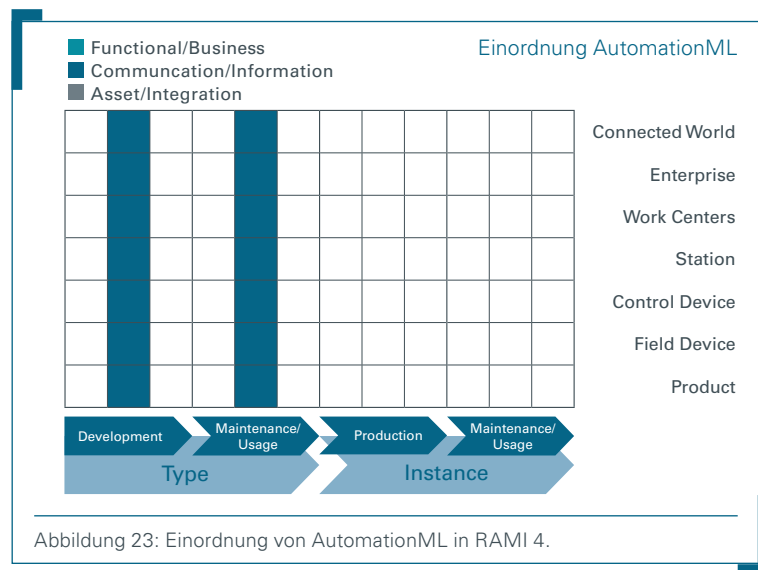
Functional/Business
Communcation/Information
Asset/Integration

Einordnung AutomationML

Connected World
Enterprise
Work Centers
Station
Control Device
Field Device
Product

Development
Maintenance/ Usage
Production
Maintenance/ Usage

Type
Instance

Abbildung 23: Einordnung von AutomationML in RAMI 4.